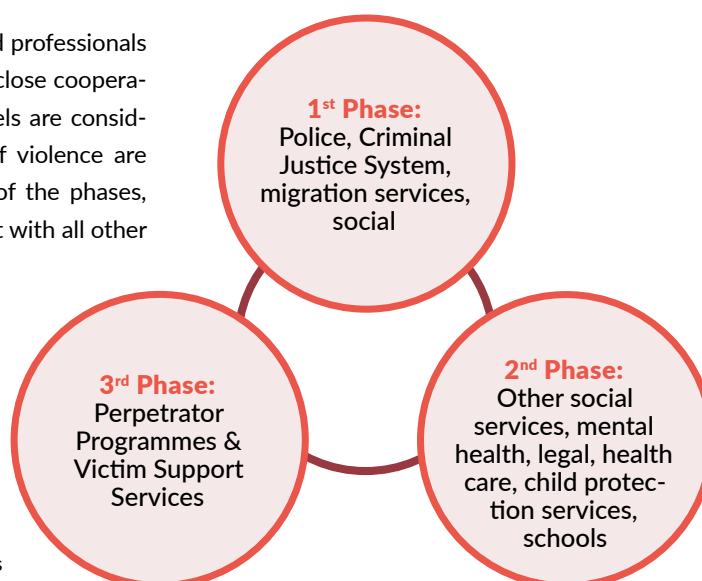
d professionals close cooperaels are considf violence are of the phases, t with all other

s

1$^{st}$ Phase:
Police, Criminal Justice System, migration services, social

2$^{nd}$ Phase:
Other social services, mental health, legal, health care, child protection services, schools

3$^{rd}$ Phase:
Perpetrator Programmes & Victim Support Services